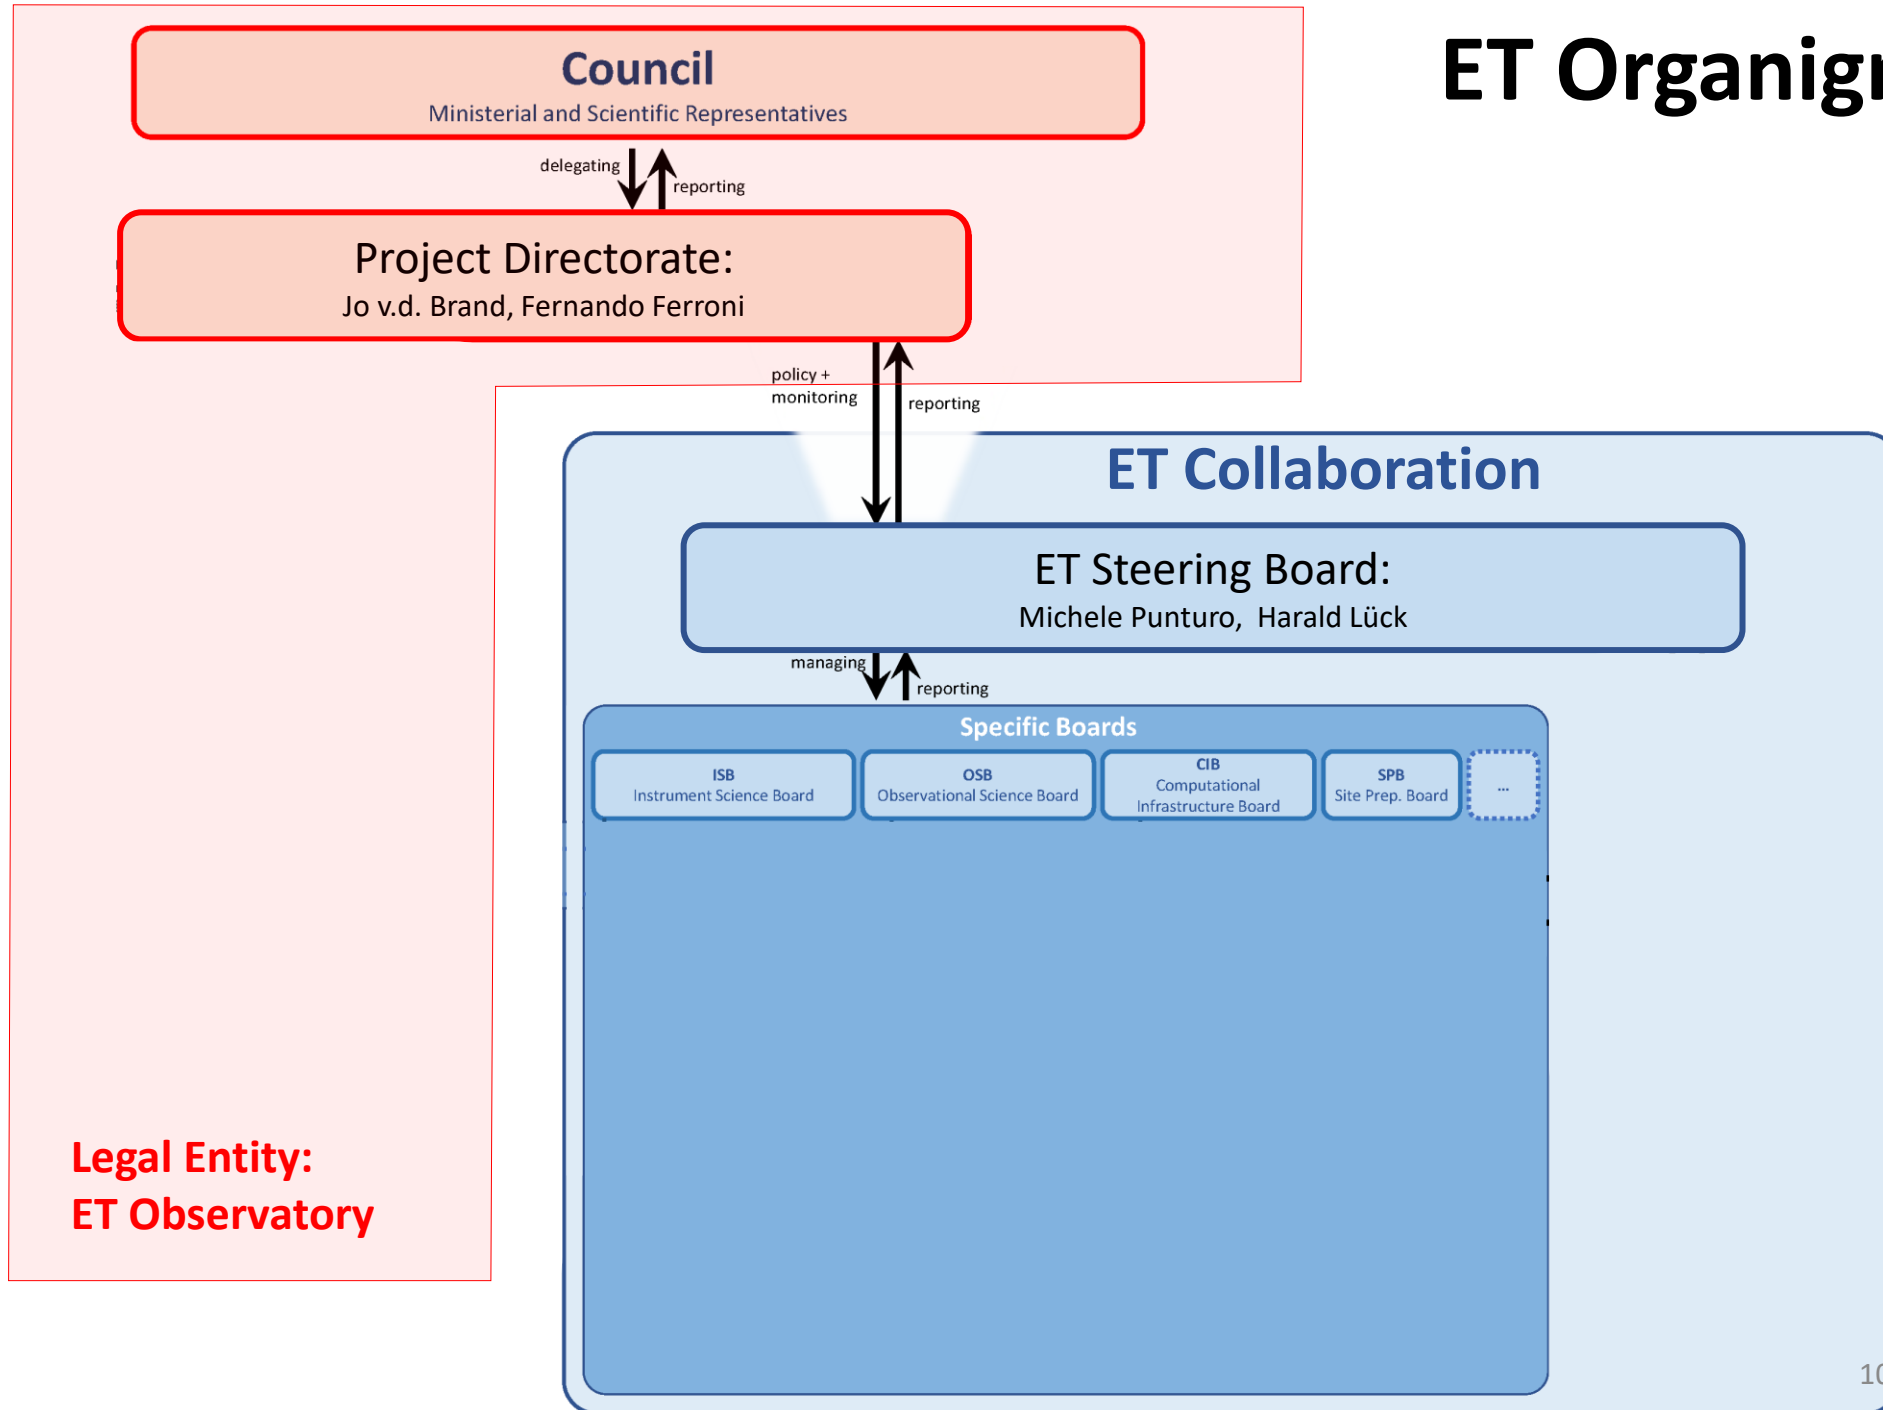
ET Organigr

Council
Ministerial and Scientific Representatives

delegating
reporting

Project Directorate:
Jo v.d. Brand, Fernando Ferroni

policy + monitoring
reporting

ET Collaboration

ET Steering Board:
Michele Punturo, Harald Lück

managing
reporting

Specific Boards

ISB
Instrument Science Board

OSB
Observational Science Board

CIB
Computational Infrastructure Board

SPB
Site Prep. Board

...

Legal Entity:
ET Observatory

10